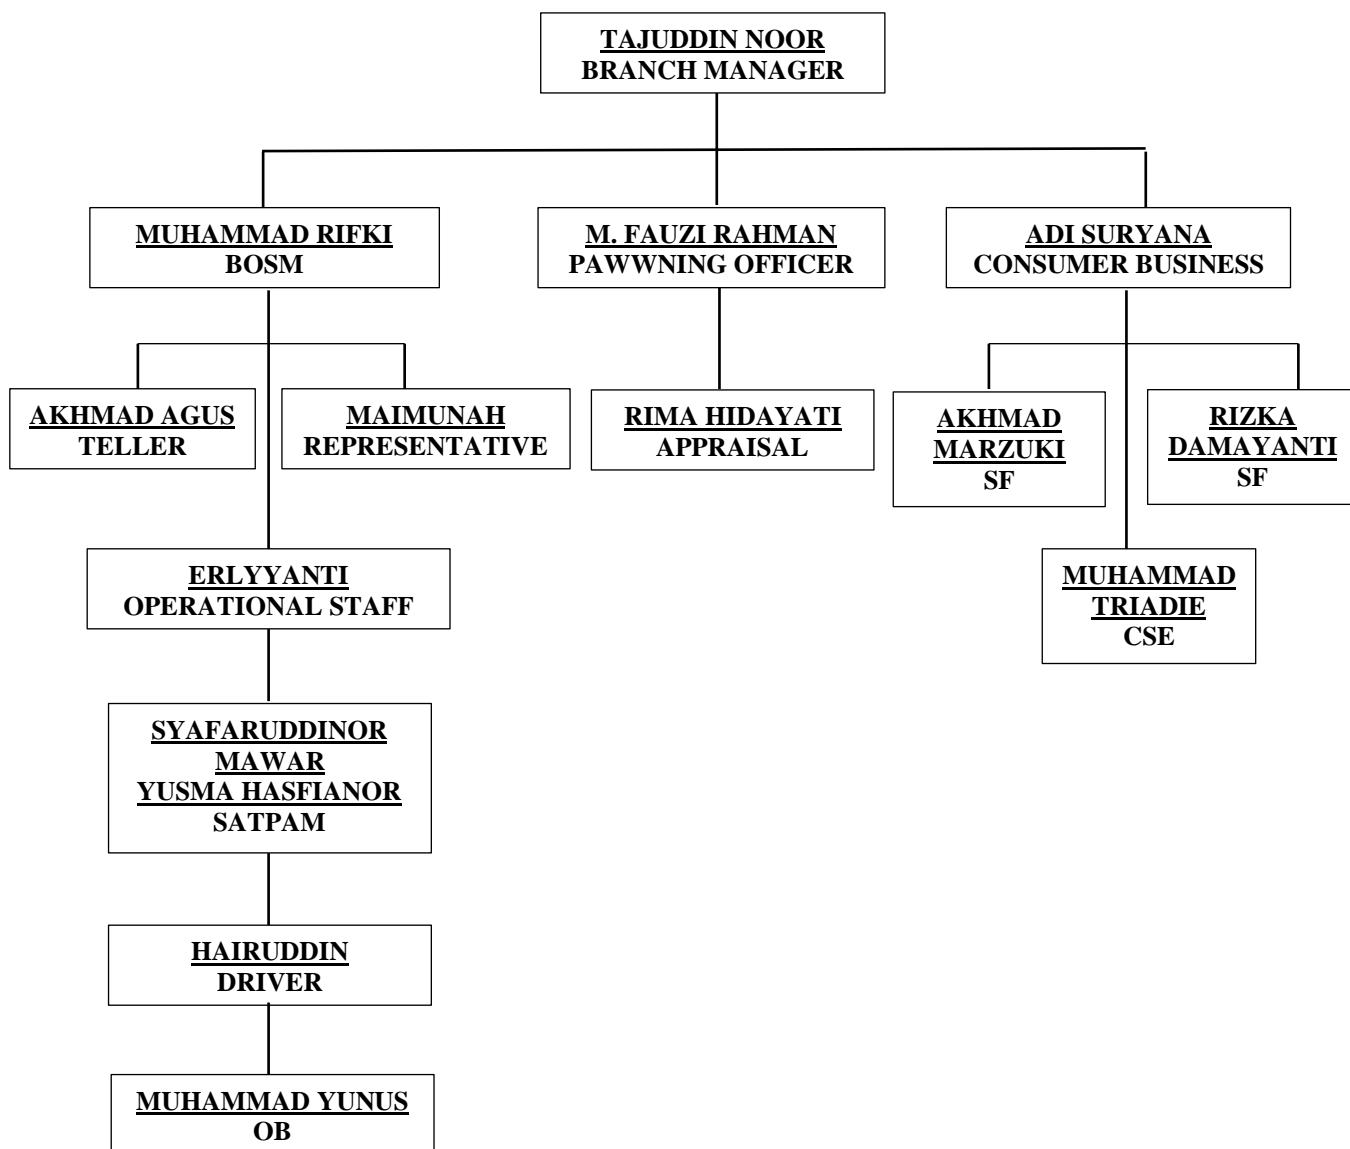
TAJUDDIN NOOR
BRANCH MANAGER

MUHAMMAD RIFKI
BOSM

M. FAUZI RAHMAN
PAWWNING OFFICER

ADI SURYANA
CONSUMER BUSINESS

AKHMAD AGUS
TELLER

MAIMUNAH
REPRESENTATIVE

RIMA HIDAYATI
APPRAISAL

AKHMAD MARZUKI
SF

RIZKA DAMAYANTI
SF

MUHAMMAD TRIADIE
CSE

ERLYYANTI
OPERATIONAL STAFF

SYAFARUDDINOR
MAWAR
YUSMA HASFIANOR
SATPAM

HAIRUDDIN
DRIVER

MUHAMMAD YUNUS
OB